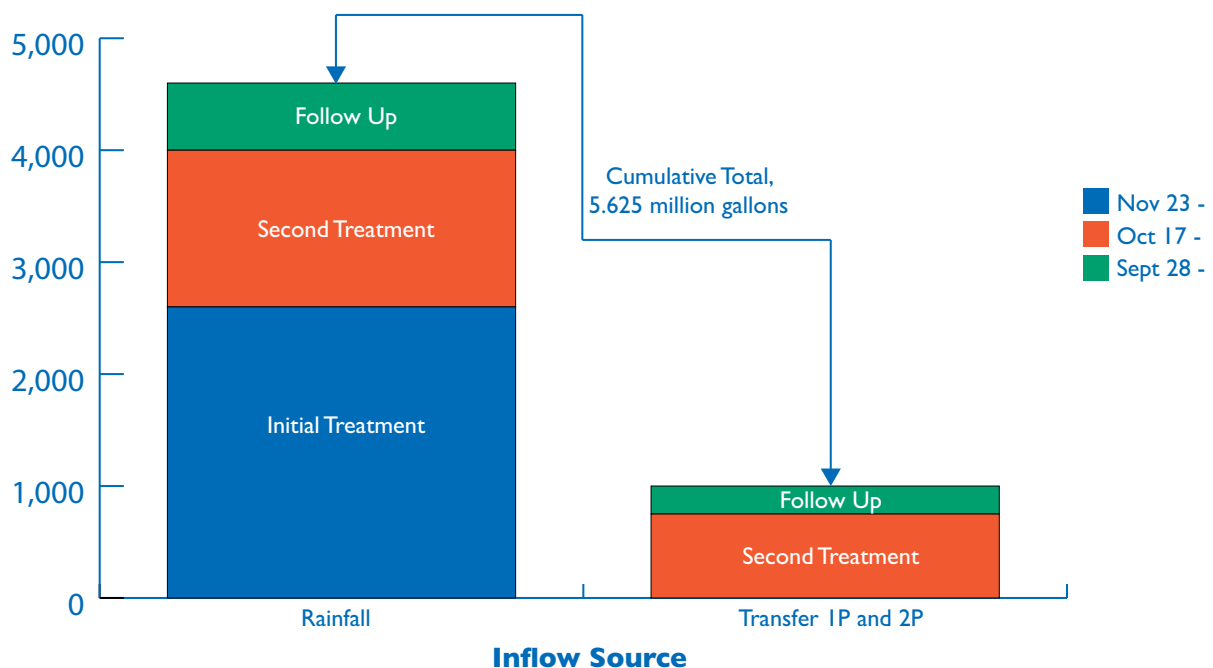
5,000
4,000
3,000
2,000
1,000
0

Follow Up
Second Treatment
Initial Treatment

Cumulative Total, 5.625 million gallons

Follow Up
Second Treatment

Nov 23 -
Oct 17 -
Sept 28 -

Rainfall
Transfer 1P and 2P

Inflow Source